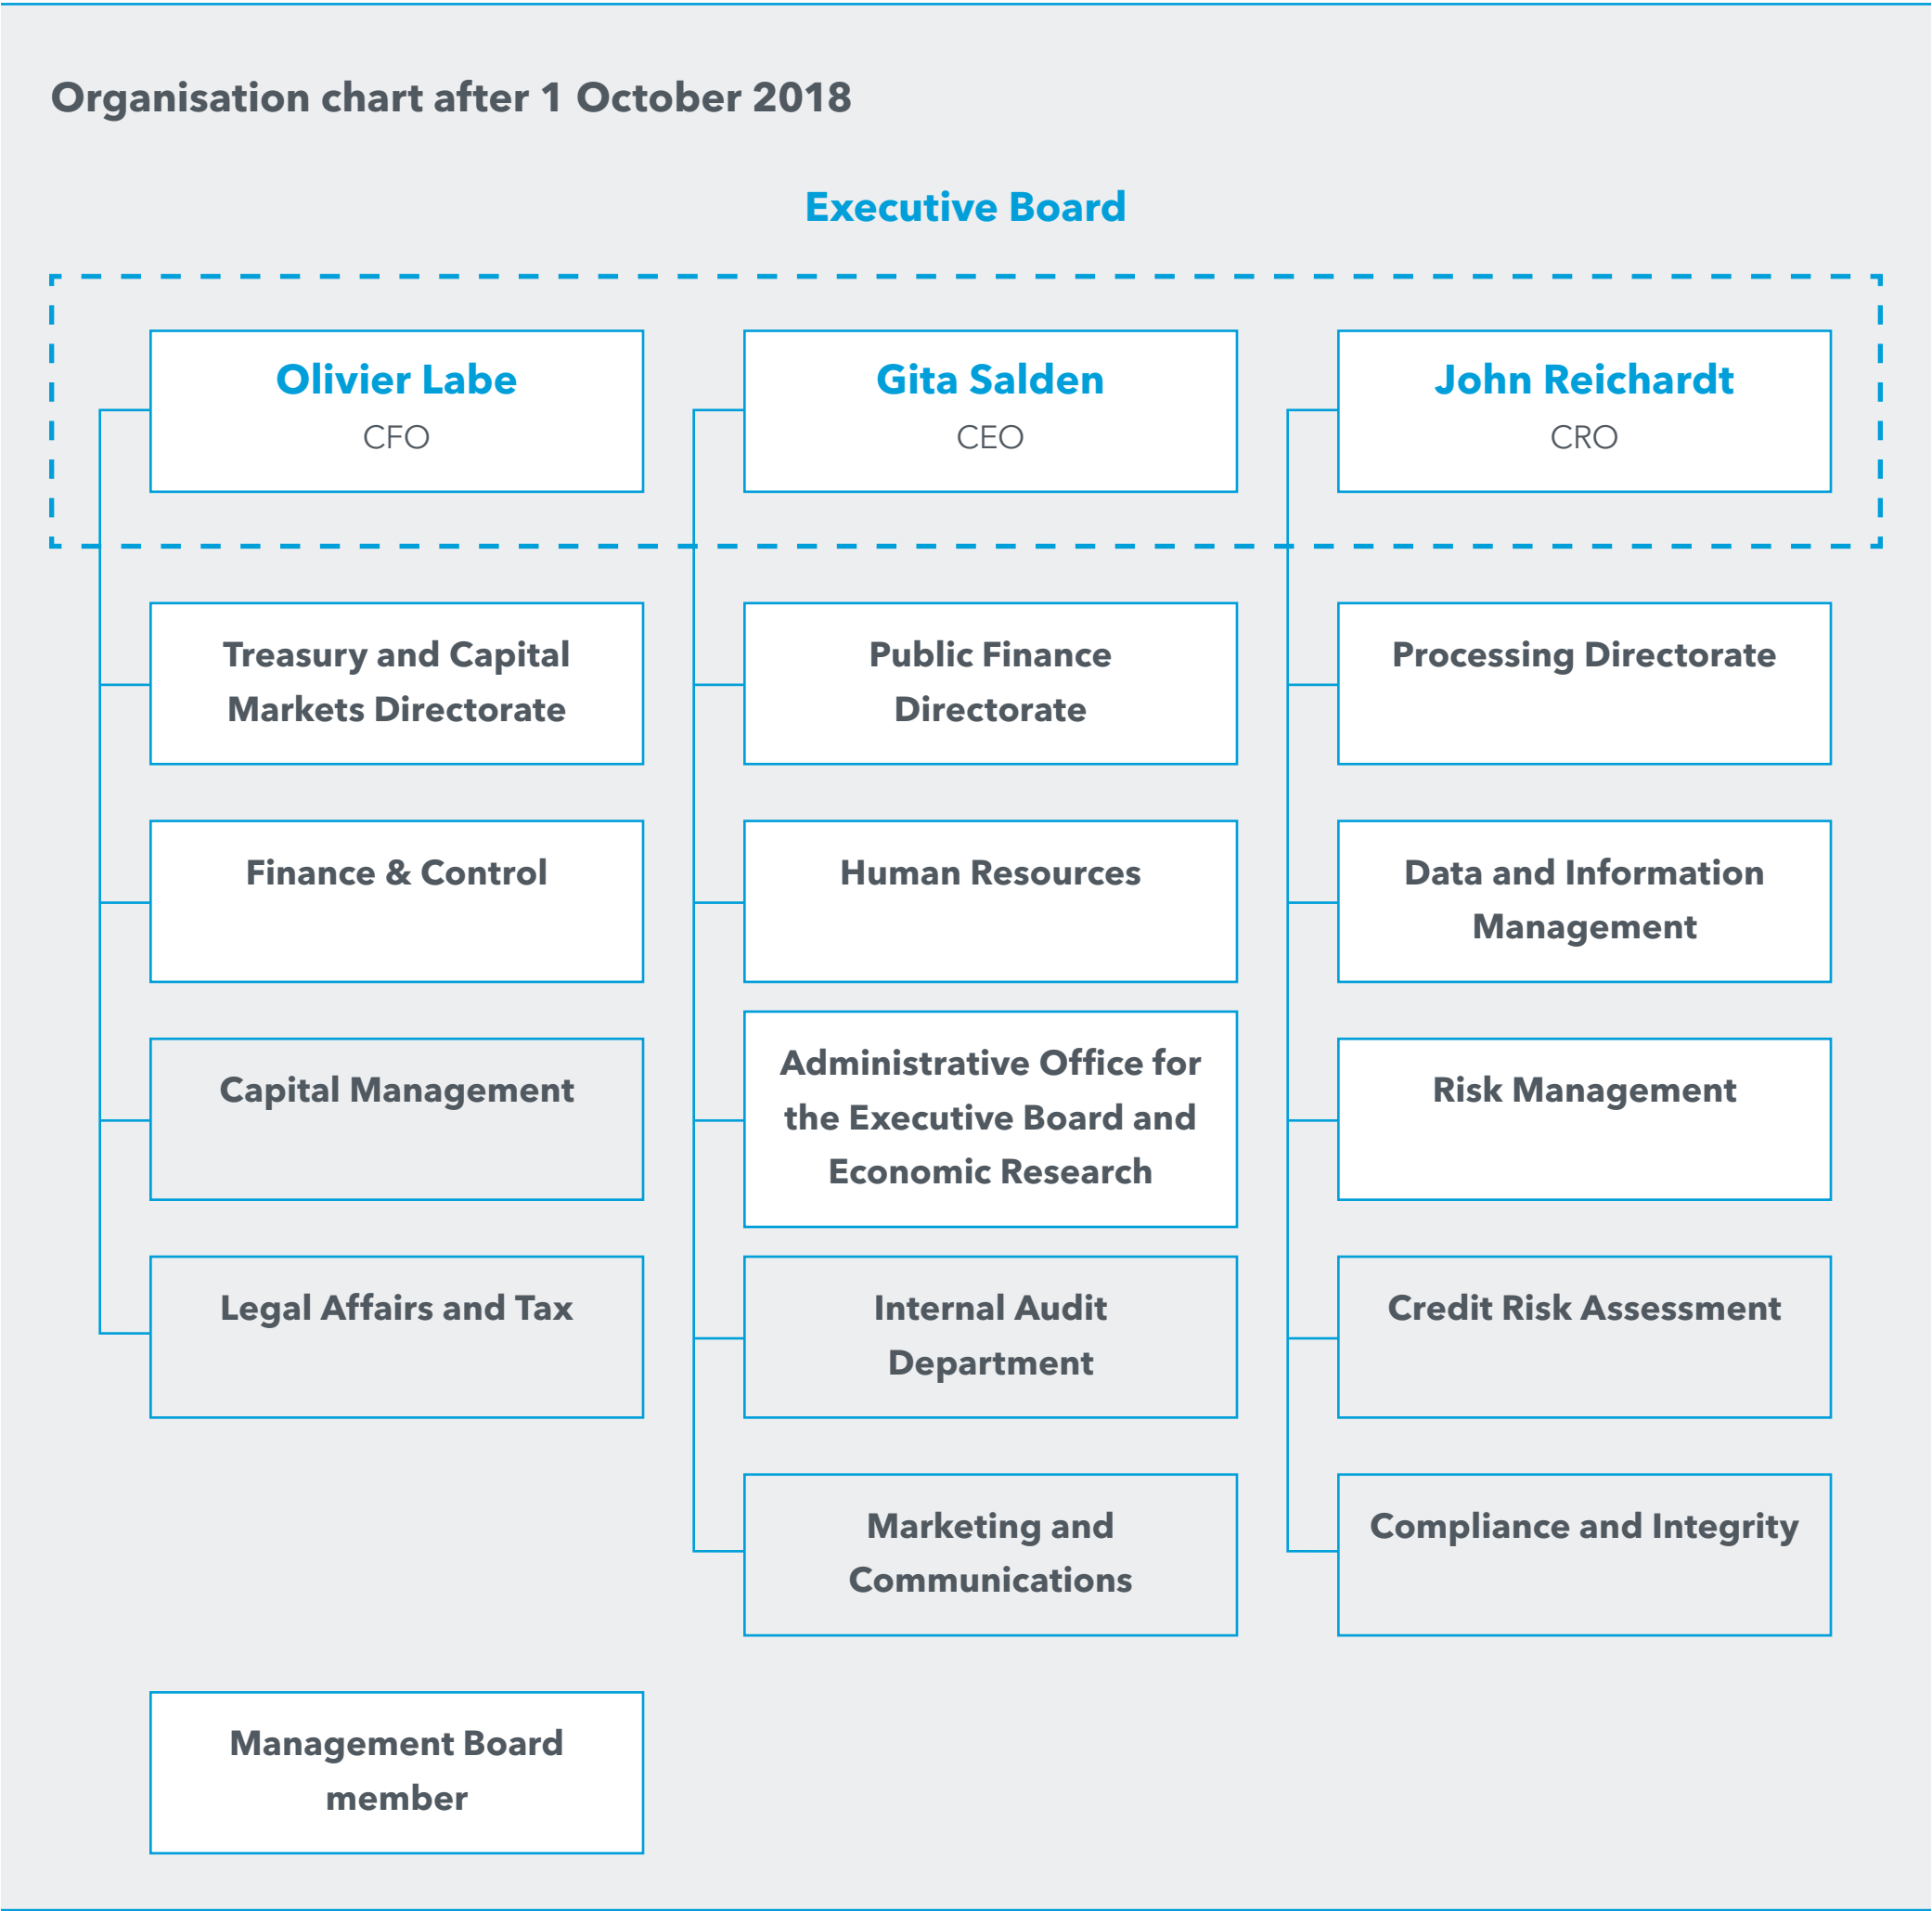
Organisation chart after 1 October 2018

Executive Board

Olivier Labe
CFO

Gita Salden
CEO

John Reichardt
CRO

Treasury and Capital Markets Directorate

Finance & Control

Capital Management

Legal Affairs and Tax

Public Finance Directorate

Human Resources

Administrative Office for the Executive Board and Economic Research

Internal Audit Department

Marketing and Communications

Processing Directorate

Data and Information Management

Risk Management

Credit Risk Assessment

Compliance and Integrity

Management Board member